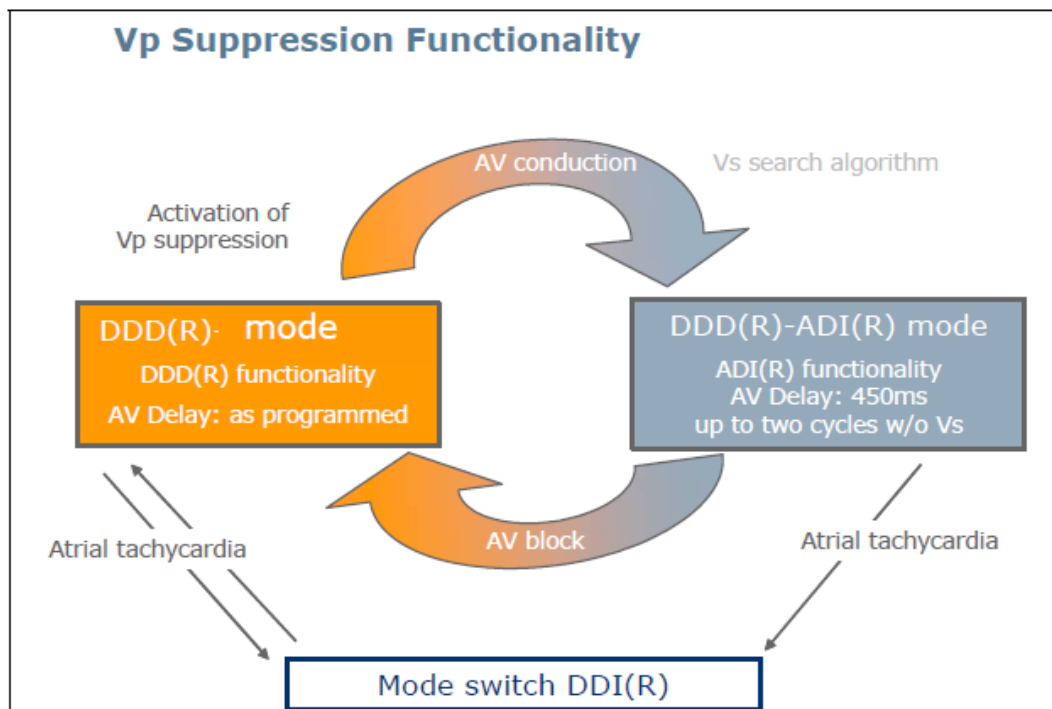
Vp Suppression Functionality

AV conduction

Vs search algorithm

Activation of Vp suppression

DDD(R)- mode

DDD(R) functionality

AV Delay: as programmed

DDD(R)-ADI(R) mode

ADI(R) functionality

AV Delay: 450ms

up to two cycles w/o Vs

AV block

Atrial tachycardia

Atrial tachycardia

Mode switch DDI(R)